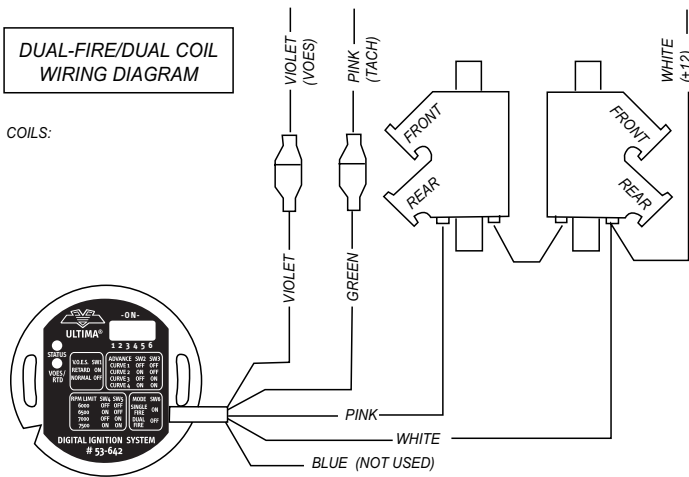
DUAL-FIRE/DUAL COIL WIRING DIAGRAM

COILS:

VIOLET (VOES)

PINK (TACH)

WHITE (+12)

FRONT

REAR

FRONT

REAR

VIOLET

GREEN

-ON-

ULTIMA®

1 2 3 4 5 6

STATUS

VOES/RTD

| V.O.E.S. | SW1 |
|---|---|
| RETARD | ON |
| NORMAL | OFF |

| ADVANCE | SW2 | SW3 |
|---|---|---|
| CURVE 1 | OFF | OFF |
| CURVE 2 | ON | OFF |
| CURVE 3 | OFF | ON |
| CURVE 4 | ON | ON |

| RPM LIMIT | SW4 | SW5 |
|---|---|---|
| 6000 | OFF | OFF |
| 6500 | ON | OFF |
| 7000 | OFF | ON |
| 7500 | ON | ON |

| MODE | SW6 |
|---|---|
| SINGLE FIRE | ON |
| DUAL FIRE | OFF |

DIGITAL IGNITION SYSTEM
# 53-642

PINK

WHITE

BLUE (NOT USED)